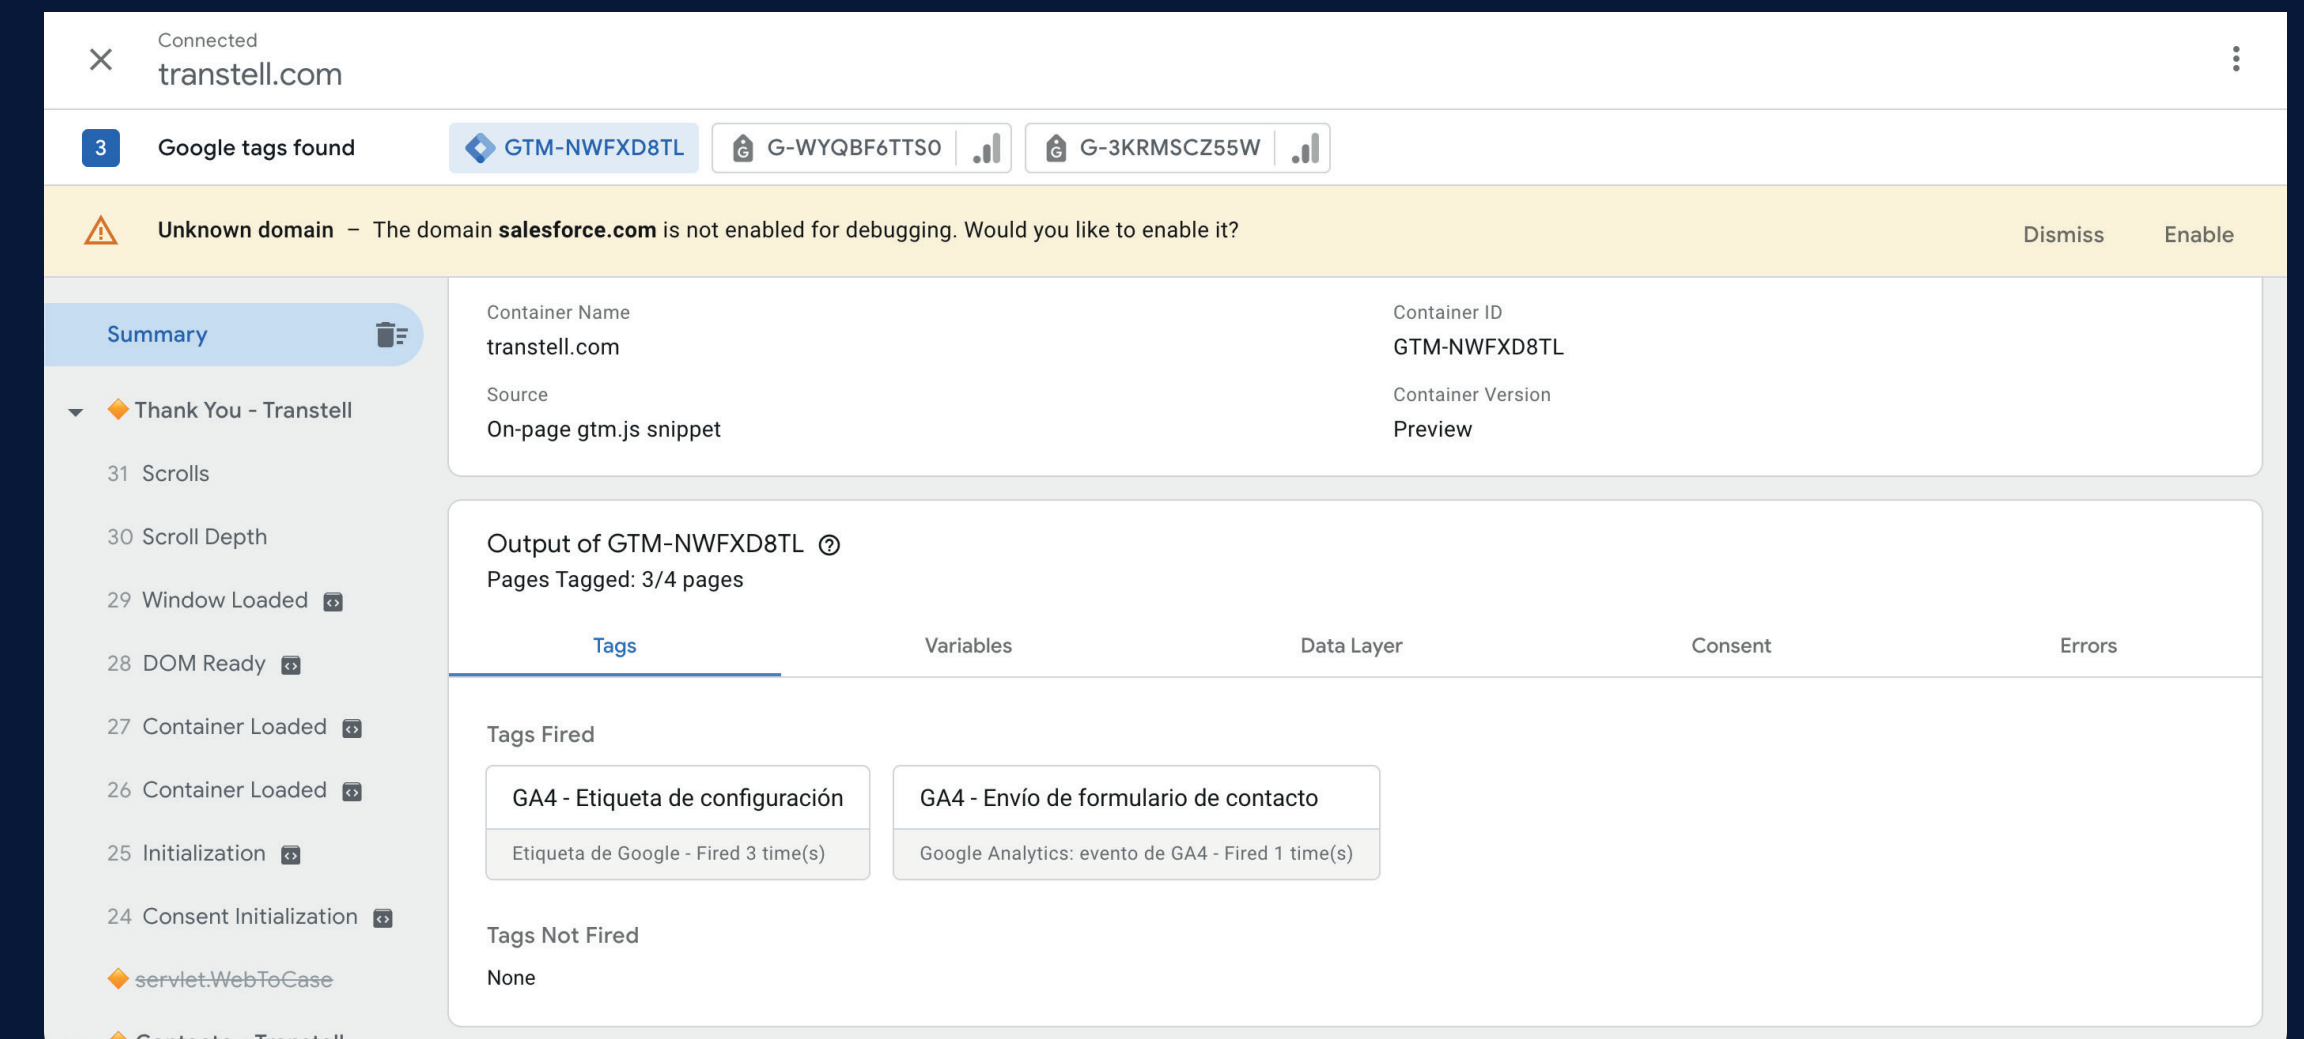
Connected
transtell.com

3 Google tags found GTM-NWFXD8TL G-WYQBF6TTS0 G-3KRMSCZ55W

Unknown domain – The domain **salesforce.com** is not enabled for debugging. Would you like to enable it? Dismiss Enable

Summary

Thank You - Transtell

31 Scrolls

30 Scroll Depth

29 Window Loaded

28 DOM Ready

27 Container Loaded

26 Container Loaded

25 Initialization

24 Consent Initialization

~~servlet.WebToCase~~

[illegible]

Container Name
transtell.com

Container ID
GTM-NWFXD8TL

Source
On-page gtm.js snippet

Container Version
Preview

Output of GTM-NWFXD8TL
Pages Tagged: 3/4 pages

Tags Variables Data Layer Consent Errors

Tags Fired

GA4 - Etiqueta de configuración
Etiqueta de Google - Fired 3 time(s)

GA4 - Envío de formulario de contacto
Google Analytics: evento de GA4 - Fired 1 time(s)

Tags Not Fired
None